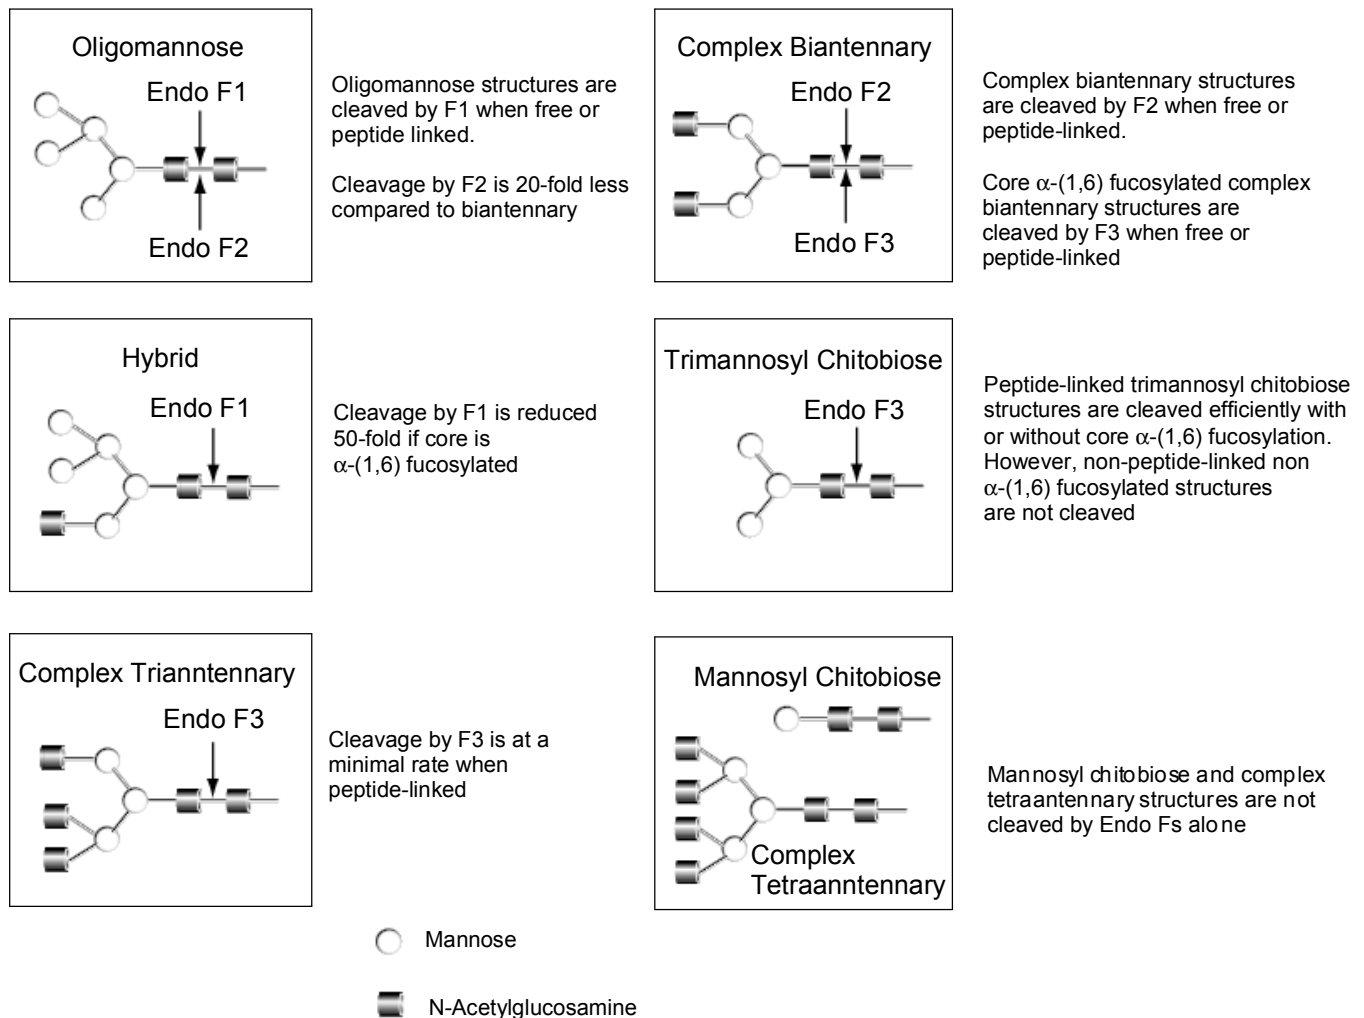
Oligomannose

Endo F1

Endo F2

Oligomannose structures are cleaved by F1 when free or peptide linked.

Cleavage by F2 is 20-fold less compared to biantennary

Complex Biantennary

Endo F2

Endo F3

Complex biantennary structures are cleaved by F2 when free or peptide-linked.

Core $\alpha$-(1,6) fucosylated complex biantennary structures are cleaved by F3 when free or peptide-linked

Hybrid

Endo F1

Cleavage by F1 is reduced 50-fold if core is $\alpha$-(1,6) fucosylated

Trimannosyl Chitobiose

Endo F3

Peptide-linked trimannosyl chitobiose structures are cleaved efficiently with or without core $\alpha$-(1,6) fucosylation. However, non-peptide-linked non $\alpha$-(1,6) fucosylated structures are not cleaved

Complex Trianntennary

Endo F3

Cleavage by F3 is at a minimal rate when peptide-linked

Mannosyl Chitobiose

Complex Tetraanntennary

Mannosyl chitobiose and complex tetraantennary structures are not cleaved by Endo Fs alone

Mannose

N-Acetylglucosamine